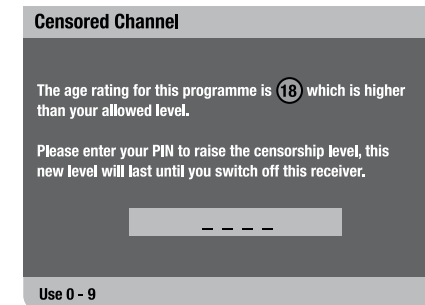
Censored Channel

The age rating for this programme is 18 which is higher than your allowed level.

Please enter your PIN to raise the censorship level, this new level will last until you switch off this receiver.

_ _ _ _

Use 0 - 9